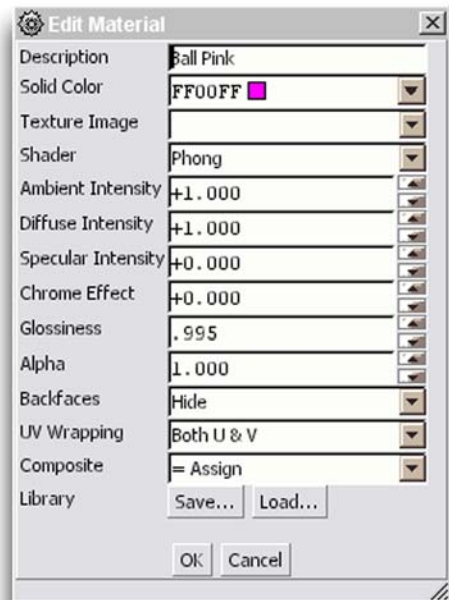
Edit Material

Description Ball Pink
Solid Color FF00FF
Texture Image
Shader Phong
Ambient Intensity +1.000
Diffuse Intensity +1.000
Specular Intensity +0.000
Chrome Effect +0.000
Glossiness .995
Alpha 1.000
Backfaces Hide
UV Wrapping Both U & V
Composite = Assign
Library Save... Load...

OK Cancel